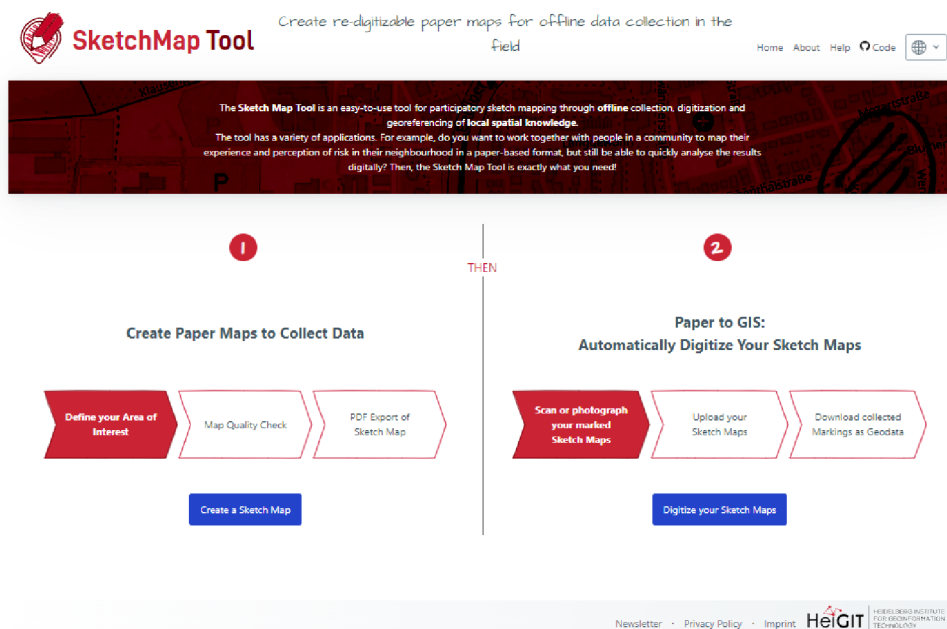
SketchMap Tool

Create re-digitizable paper maps for offline data collection in the field

Home About Help Code

The Sketch Map Tool is an easy-to-use tool for participatory sketch mapping through offline collection, digitization and georeferencing of local spatial knowledge.
The tool has a variety of applications. For example, do you want to work together with people in a community to map their experience and perception of risk in their neighbourhood in a paper-based format, but still be able to quickly analyse the results digitally? Then, the Sketch Map Tool is exactly what you need!

1

THEN

2

Create Paper Maps to Collect Data

Define your Area of Interest

Map Quality Check

PDF Export of Sketch Map

Create a Sketch Map

Paper to GIS:
Automatically Digitize Your Sketch Maps

Scan or photograph your marked Sketch Maps

Upload your Sketch Maps

Download collected Markings as Geodata

Digitize your Sketch Maps

Newsletter · Privacy Policy · Imprint HeiGIT HEIDELBERG INSTITUTE FOR GEOINFORMATION TECHNOLOGY